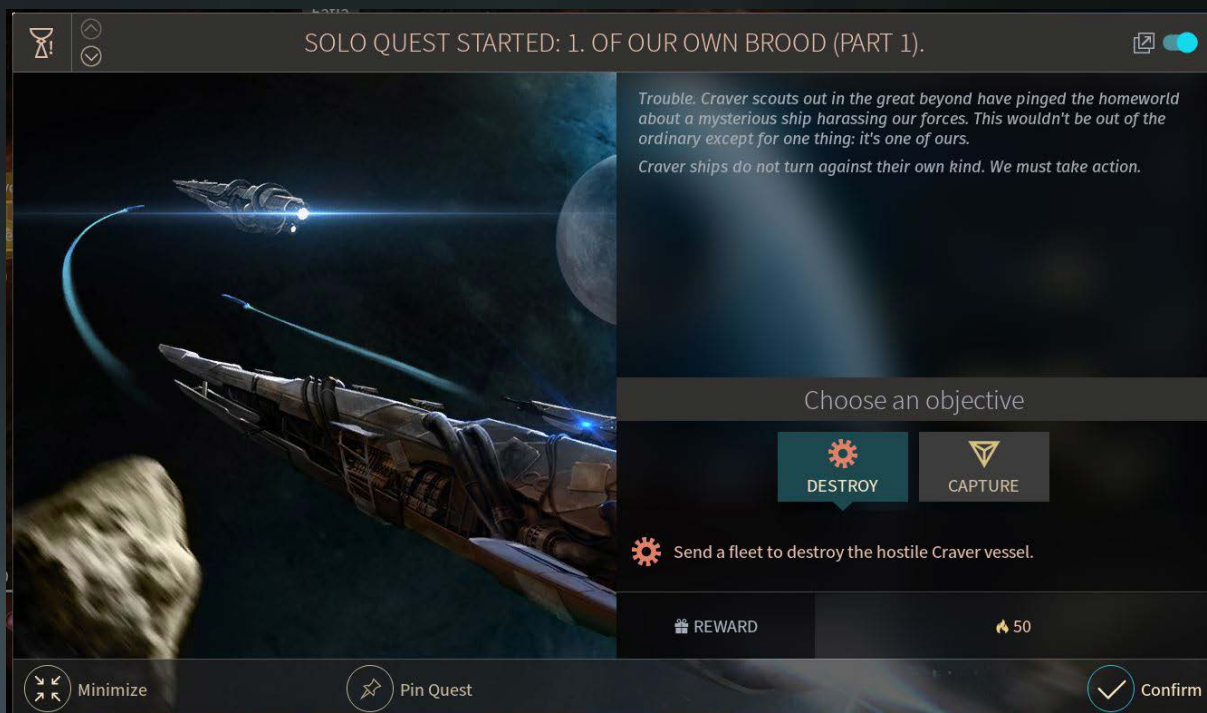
SOLO QUEST STARTED: 1. OF OUR OWN BROOD (PART 1).

Trouble. Craver scouts out in the great beyond have pinged the homeworld about a mysterious ship harassing our forces. This wouldn't be out of the ordinary except for one thing: it's one of ours.

Craver ships do not turn against their own kind. We must take action.

Choose an objective

DESTROY

CAPTURE

Send a fleet to destroy the hostile Craver vessel.

REWARD

50

Minimize

Pin Quest

Confirm